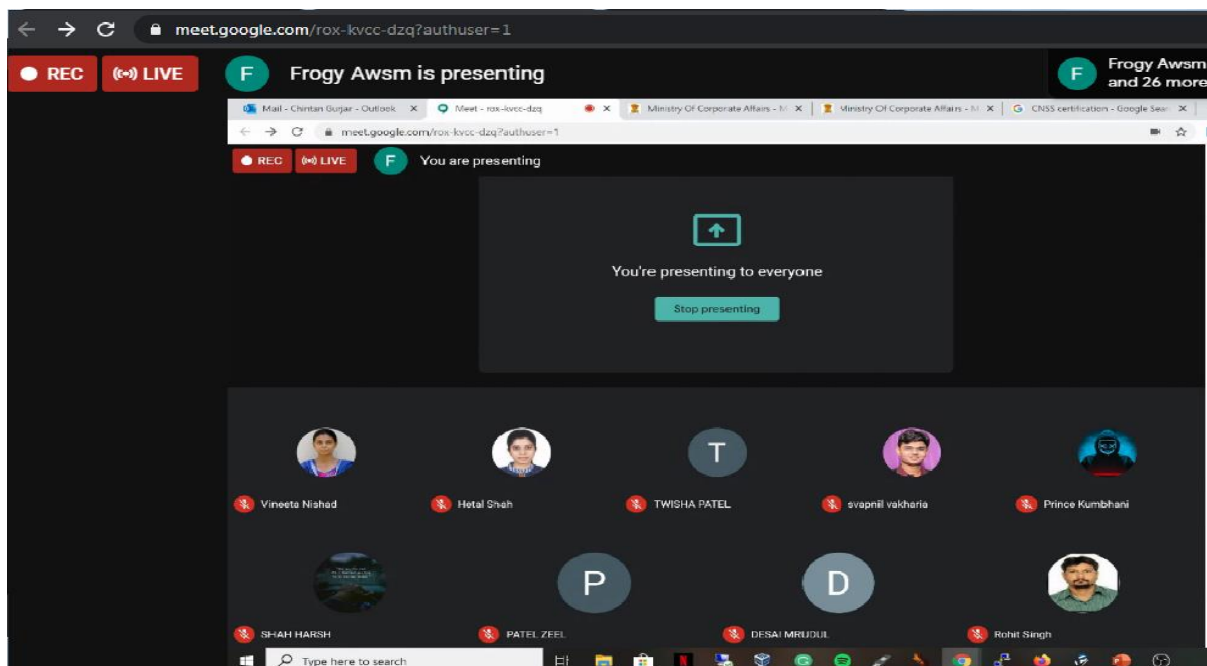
meet.google.com/rox-kvcc-dzq?authuser=1

REC
LIVE
F
Frogy Awsm is presenting
F
Frogy Awsm and 26 more

Mail - Chintan Gujjar - Outlook
Meet - rox-kvcc-dzq
Ministry Of Corporate Affairs - M
Ministry Of Corporate Affairs - M
CNSS certification - Google Sear

meet.google.com/rox-kvcc-dzq?authuser=1

REC
LIVE
F
You are presenting

You're presenting to everyone
Stop presenting

Vineeta Nishad
Hetal Shah
T
TWISHA PATEL
svapnil vakharia
Prince Kumbhani
SHAH HARSH
P
PATEL ZEEL
D
DESAI MRUDUL
Rohit Singh

Type here to search